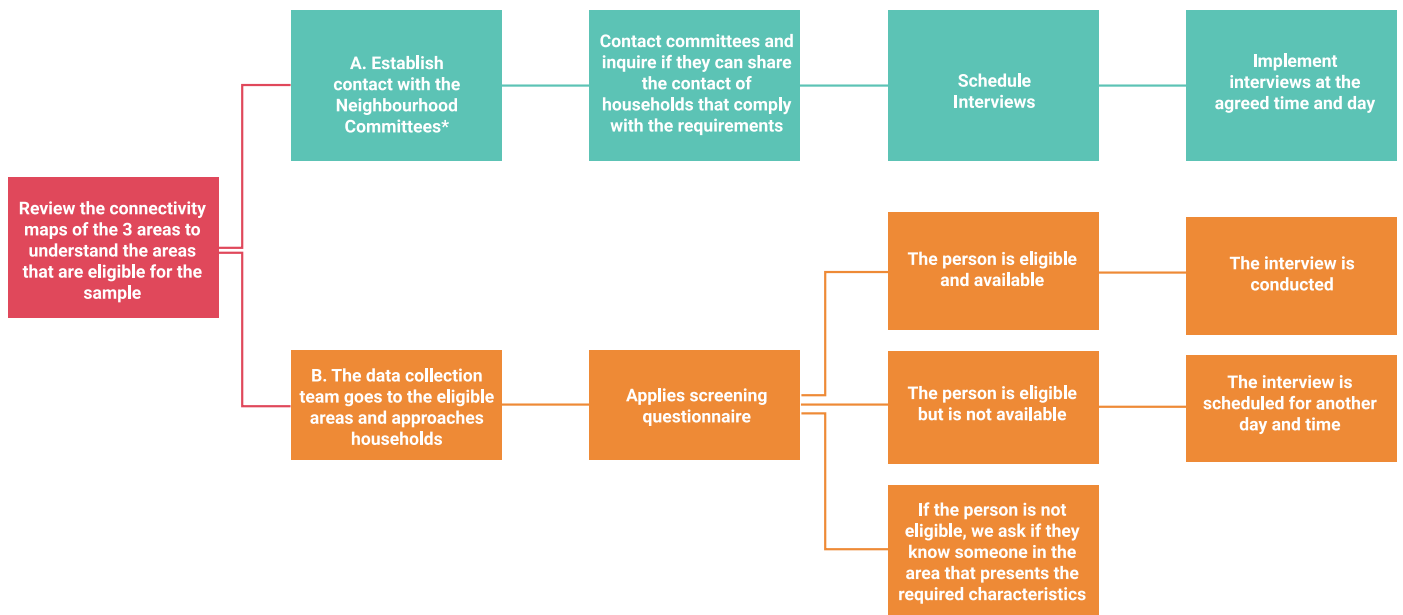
Review the connectivity maps of the 3 areas to understand the areas that are eligible for the sample

A. Establish contact with the Neighbourhood Committees*

Contact committees and inquire if they can share the contact of households that comply with the requirements

Schedule Interviews

Implement interviews at the agreed time and day

B. The data collection team goes to the eligible areas and approaches households

Applies screening questionnaire

The person is eligible and available

The interview is conducted

The person is eligible but is not available

The interview is scheduled for another day and time

If the person is not eligible, we ask if they know someone in the area that presents the required characteristics